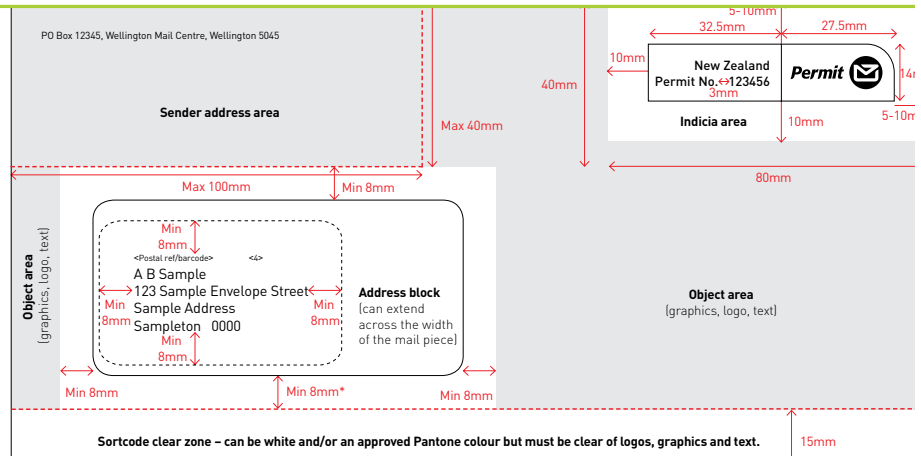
PO Box 12345, Wellington Mail Centre, Wellington 5045

Sender address area

Max 40mm

40mm

5-10mm

32.5mm

27.5mm

10mm

New Zealand Permit No. 123456

3mm

Permit

14m

5-10m

Indicia area

10mm

80mm

Max 100mm

Min 8mm

Object area (graphics, logo, text)

Min 8mm

<Postal ref/barcode> <4>

A B Sample
123 Sample Envelope Street
Sample Address
Sampleton 0000

Min 8mm

Min 8mm

Min 8mm

Address block (can extend across the width of the mail piece)

Object area (graphics, logo, text)

Min 8mm

Min 8mm*

Min 8mm

Sortcode clear zone – can be white and/or an approved Pantone colour but must be clear of logos, graphics and text.

15mm